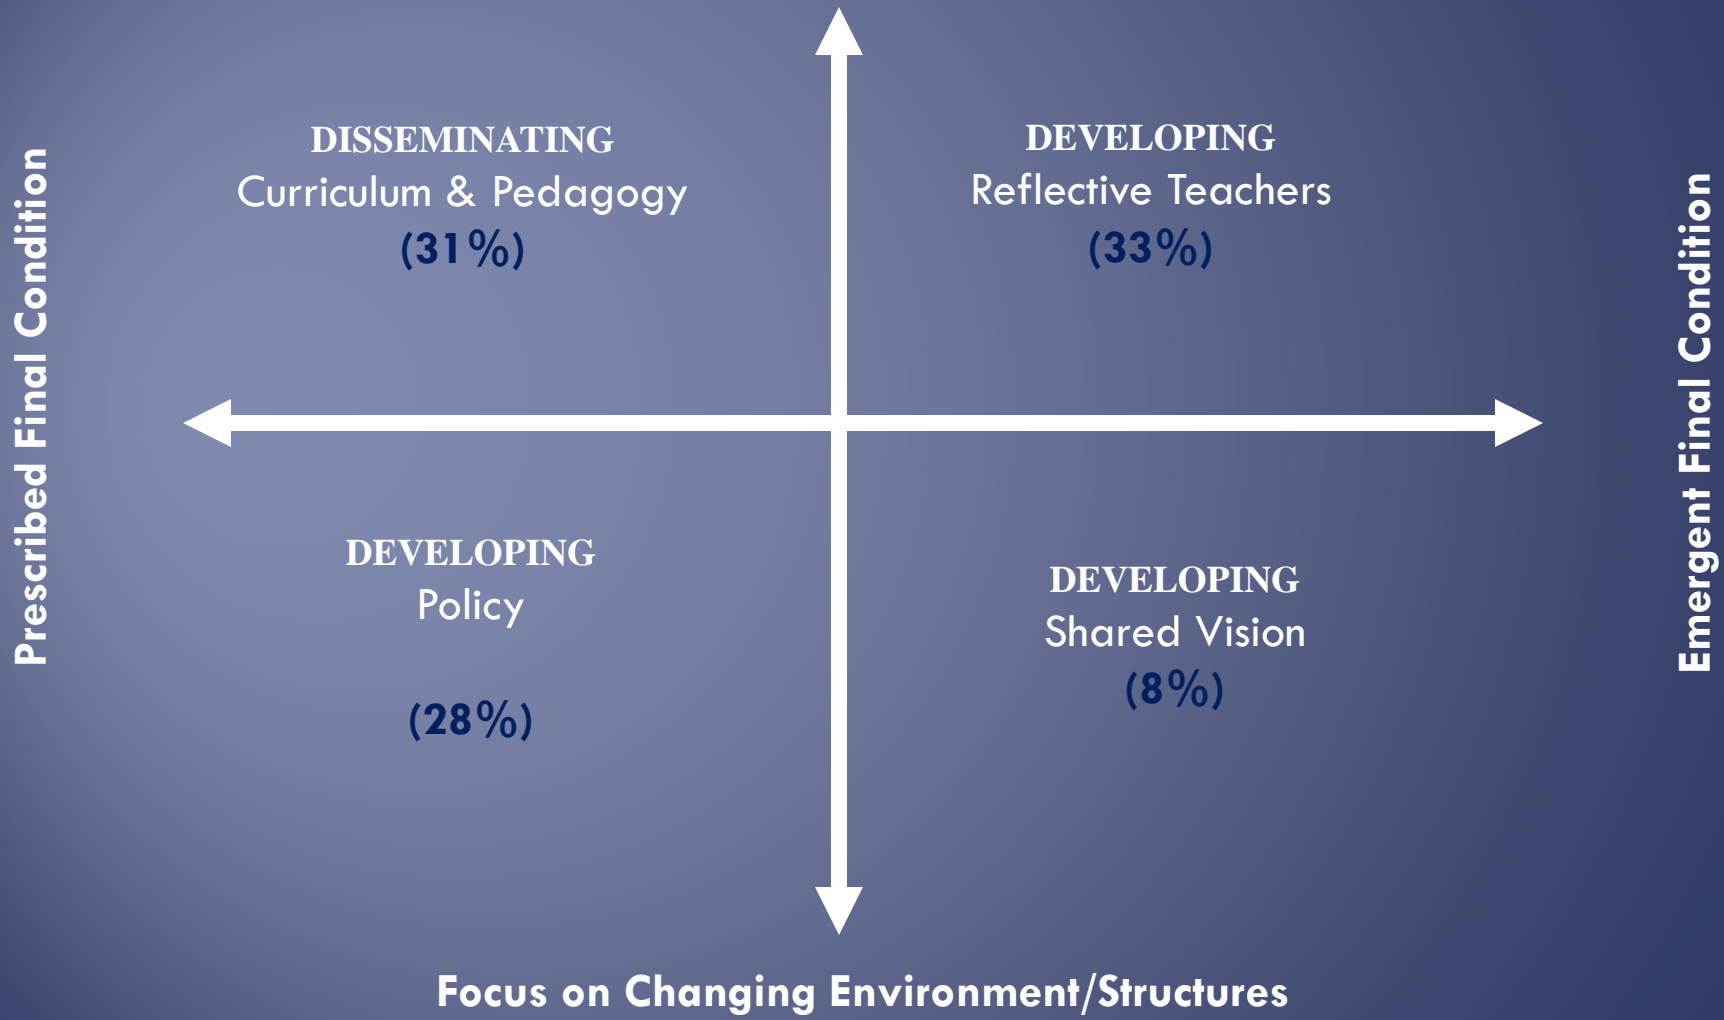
Prescribed Final Condition

DISSEMINATING
Curriculum & Pedagogy
(31%)

DEVELOPING
Reflective Teachers
(33%)

Emergent Final Condition

DEVELOPING
Policy

(28%)

DEVELOPING
Shared Vision
(8%)

Focus on Changing Environment/Structures